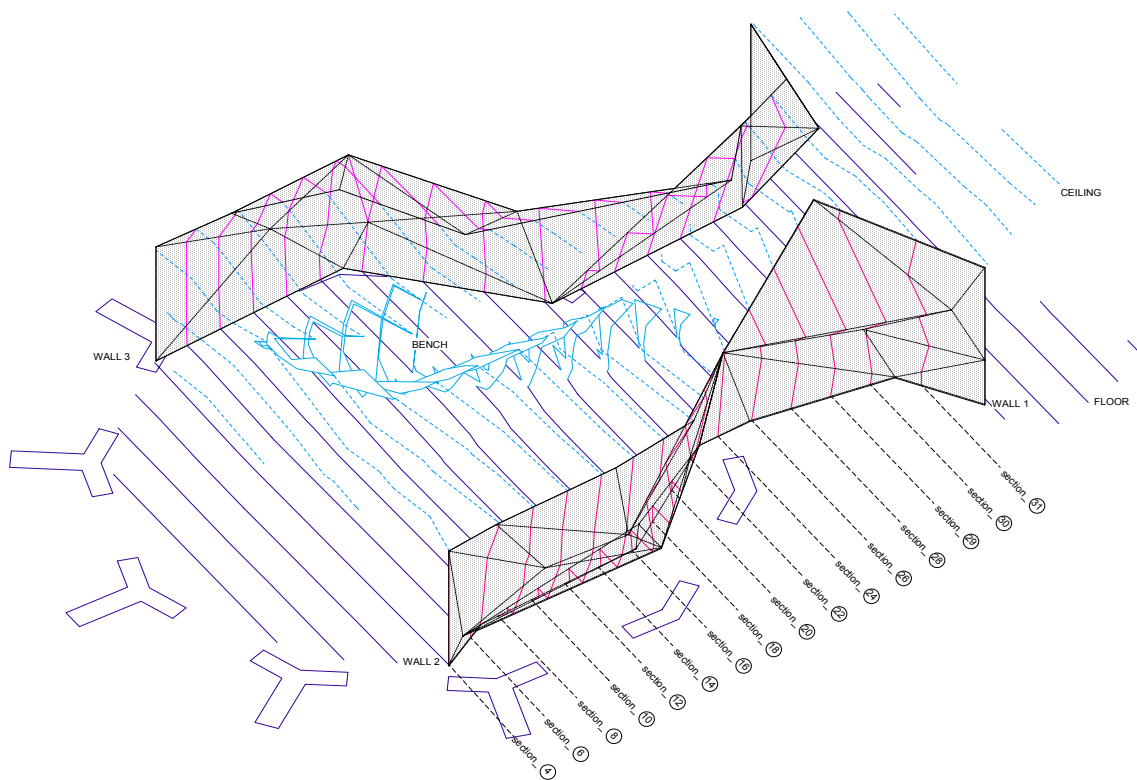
CEILING

WALL 3

BENCH

WALL 1

FLOOR

WALL 2

section_ 31

section_ 30

section_ 29

section_ 28

section_ 26

section_ 24

section_ 22

section_ 20

section_ 18

section_ 16

section_ 14

section_ 12

section_ 10

section_ 8

section_ 6

section_ 4